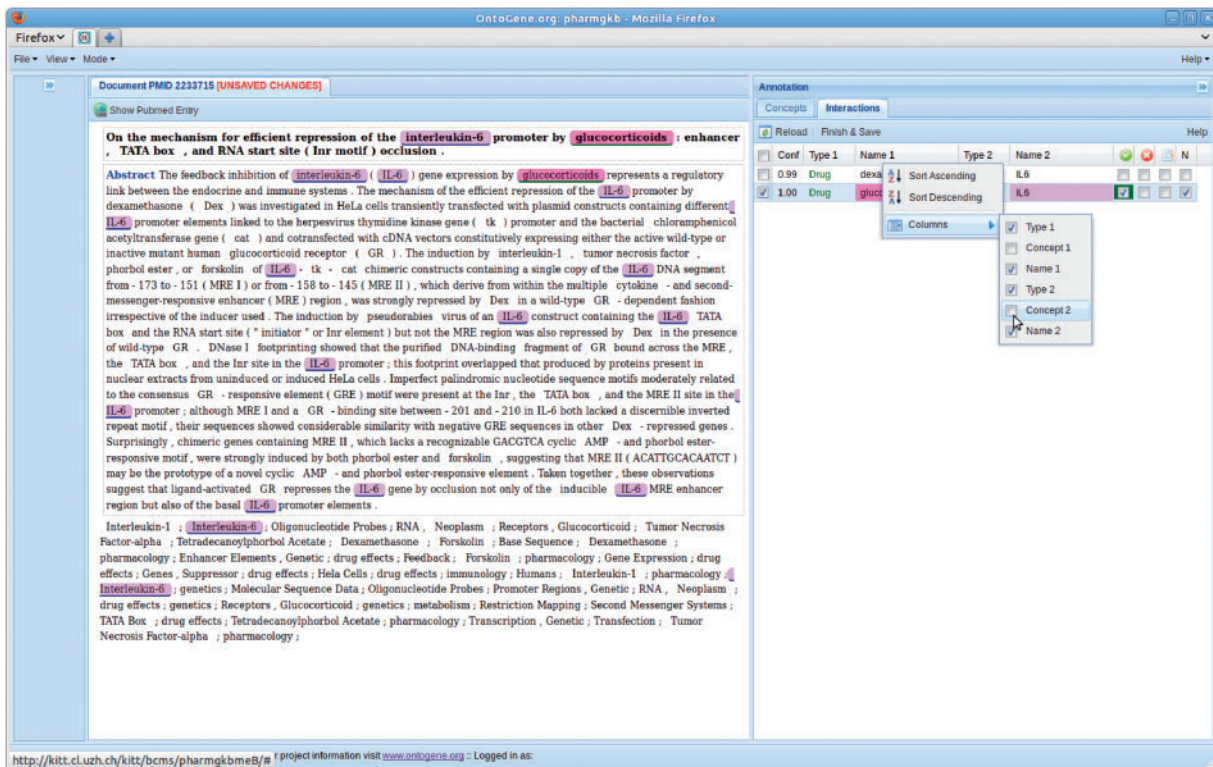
OntoGene.org: pharmgkb - Mozilla Firefox

Firefox

File ▾ View ▾ Mode ▾

Help ▾

»

Document PMID 2233715 [UNSAVED CHANGES]

Show Pubmed Entry

On the mechanism for efficient repression of the interleukin-6 promoter by glucocorticoids : enhancer , TATA box , and RNA start site ( Inr motif ) occlusion .

Abstract The feedback inhibition of interleukin-6 ( IL-6 ) gene expression by glucocorticoids represents a regulatory link between the endocrine and immune systems . The mechanism of the efficient repression of the IL-6 promoter by dexamethasone ( Dex ) was investigated in HeLa cells transiently transfected with plasmid constructs containing different IL-6 promoter elements linked to the herpesvirus thymidine kinase gene ( tk ) promoter and the bacterial chloramphenicol acetyltransferase gene ( cat ) and cotransfected with cDNA vectors constitutively expressing either the active wild-type or inactive mutant human glucocorticoid receptor ( GR ) . The induction by interleukin-1 , tumor necrosis factor , phorbol ester , or forskolin of IL-6 - tk - cat chimeric constructs containing a single copy of the IL-6 DNA segment from - 173 to - 151 ( MRE I ) or from - 158 to - 145 ( MRE II ) , which derive from within the multiple cytokine - and second-messenger-responsive enhancer ( MRE ) region , was strongly repressed by Dex in a wild-type GR - dependent fashion irrespective of the inducer used . The induction by pseudorabies virus of an IL-6 construct containing the IL-6 TATA box and the RNA start site ( " initiator " or Inr element ) but not the MRE region was also repressed by Dex in the presence of wild-type GR . DNase I footprinting showed that the purified DNA-binding fragment of GR bound across the MRE , the TATA box , and the Inr site in the IL-6 promoter ; this footprint overlapped that produced by proteins present in nuclear extracts from uninduced or induced HeLa cells . Imperfect palindromic nucleotide sequence motifs moderately related to the consensus GR - responsive element ( GRE ) motif were present at the Inr , the TATA box , and the MRE II site in the IL-6 promoter ; although MRE I and a GR - binding site between - 201 and - 210 in IL-6 both lacked a discernible inverted repeat motif , their sequences showed considerable similarity with negative GRE sequences in other Dex - repressed genes . Surprisingly , chimeric genes containing MRE II , which lacks a recognizable GACGTCA cyclic AMP - and phorbol ester-responsive motif , were strongly induced by both phorbol ester and forskolin , suggesting that MRE II ( ACATTGCACAATCT ) may be the prototype of a novel cyclic AMP - and phorbol ester-responsive element . Taken together , these observations suggest that ligand-activated GR represses the IL-6 gene by occlusion not only of the inducible IL-6 MRE enhancer region but also of the basal IL-6 promoter elements .

Interleukin-1 ; Interleukin-6 ; Oligonucleotide Probes ; RNA , Neoplasm ; Receptors , Glucocorticoid ; Tumor Necrosis Factor-alpha ; Tetradecanoylphorbol Acetate ; Dexamethasone ; Forskolin ; Base Sequence ; Dexamethasone ; pharmacology ; Enhancer Elements , Genetic ; drug effects ; Feedback ; Forskolin ; pharmacology ; Gene Expression ; drug effects ; Genes , Suppressor ; drug effects ; Hela Cells ; drug effects ; immunology ; Humans ; Interleukin-1 ; pharmacology ; Interleukin-6 ; genetics ; Molecular Sequence Data ; Oligonucleotide Probes ; Promoter Regions , Genetic ; RNA , Neoplasm ; drug effects ; genetics ; Receptors , Glucocorticoid ; genetics ; metabolism ; Restriction Mapping ; Second Messenger Systems ; TATA Box ; drug effects ; Tetradecanoylphorbol Acetate ; pharmacology ; Transcription , Genetic ; Transfection ; Tumor Necrosis Factor-alpha ; pharmacology ;

Annotation

Concepts Interactions

Reload Finish & Save Help

| | Conf | Type 1 | Name 1 | Type 2 | Name 2 | | | | N |
|---|---|---|---|---|---|---|---|---|---|
| | 0.99 | Drug | dexa | | IL6 | | | | |
| ✓ | 1.00 | Drug | gluc | | IL6 | ✓ | | | ✓ |

Sort Ascending
Sort Descending
Columns

Type 1
Concept 1
Name 1
Type 2
Concept 2
Name 2

http://kitt.cl.uzh.ch/kitt/bcms/pharmgkbmeB/# r project information visit www.ontogene.org :: Logged in as: